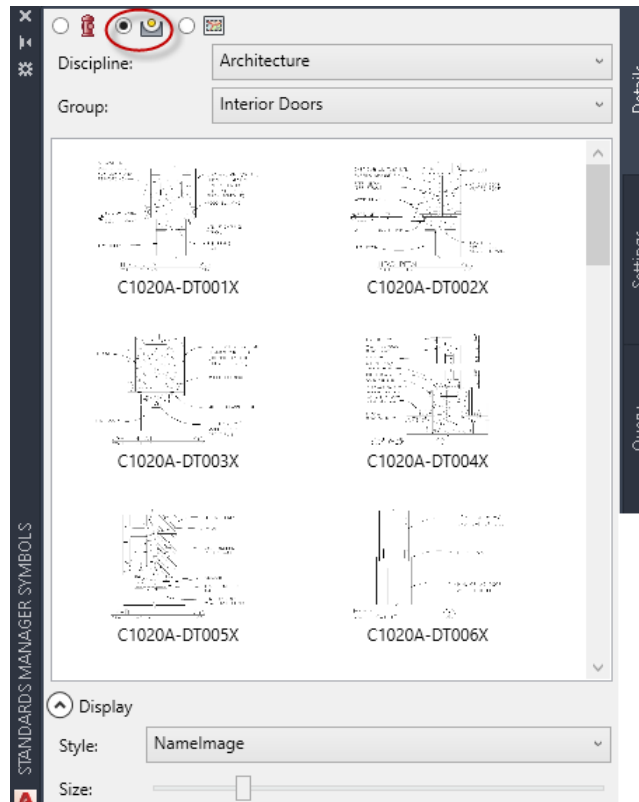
Discipline: Architecture

Group: Interior Doors

C1020A-DT001X

C1020A-DT002X

C1020A-DT003X

C1020A-DT004X

C1020A-DT005X

C1020A-DT006X

Display

Style: NameImage

Size:

STANDARDS MANAGER SYMBOLS

Details

Settings

Query